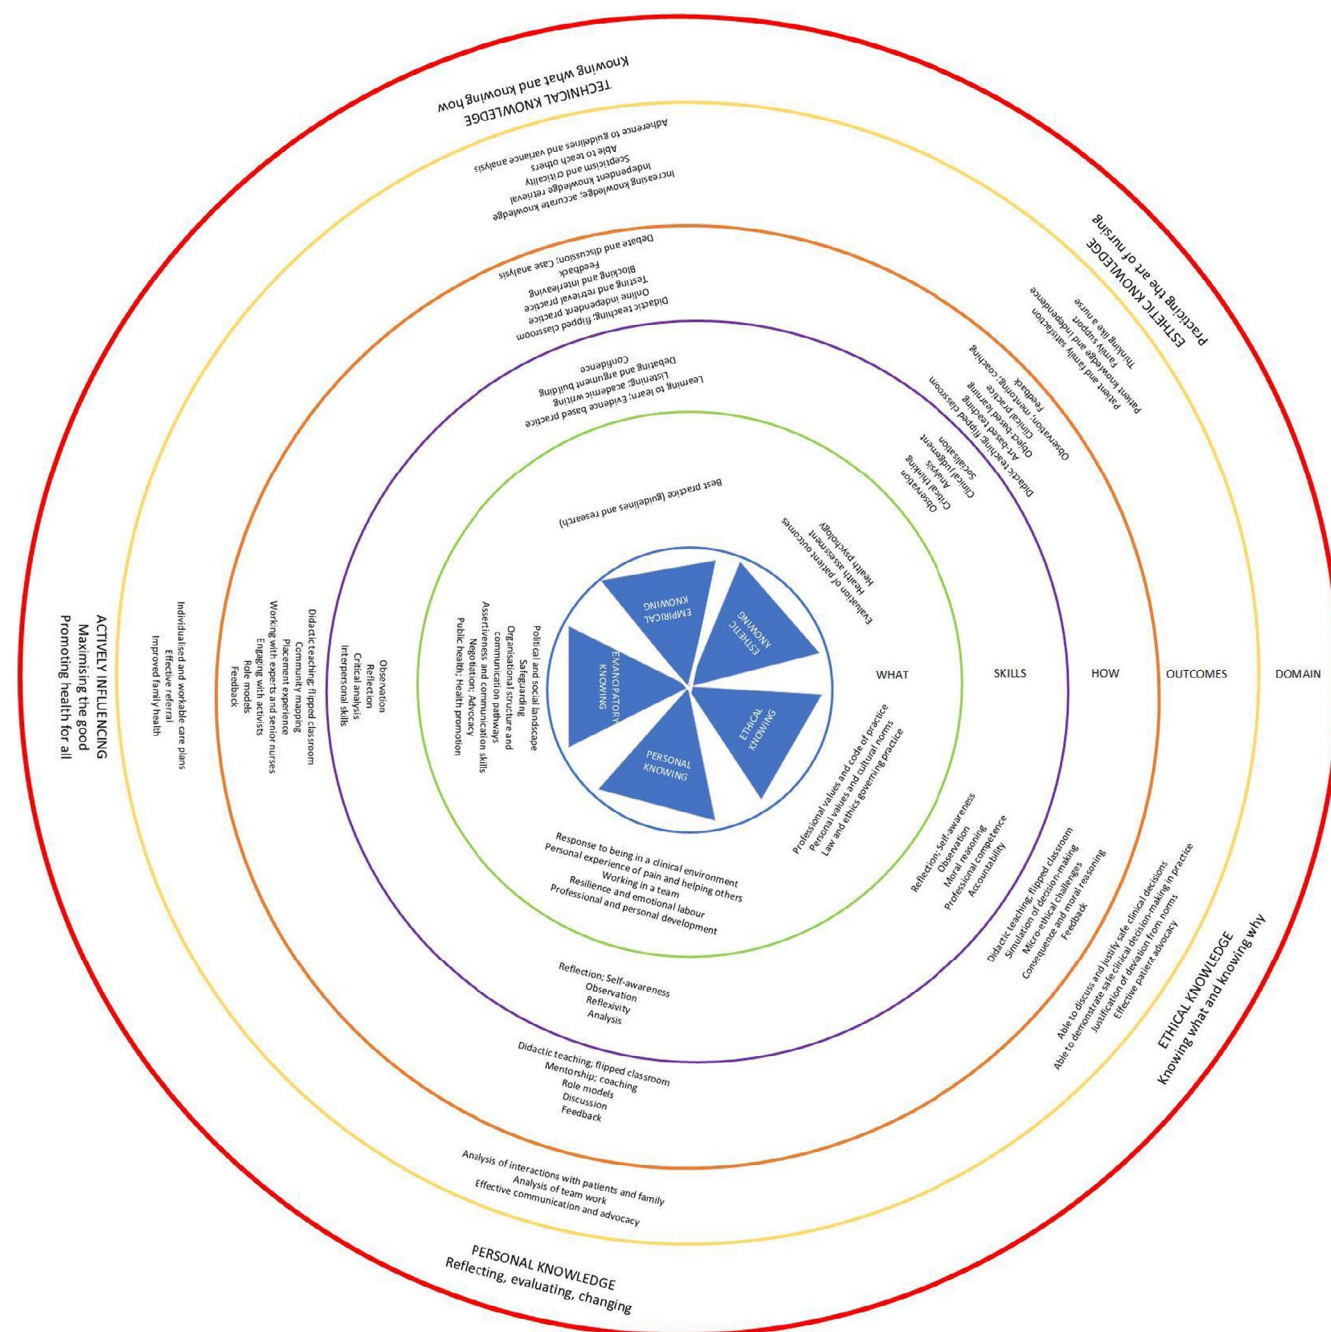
Knowing what and knowing how
TECHNICAL KNOWLEDGE

Adherence to guidelines and variance analysis
Able to teach others
Scepticism and criticality
Independent knowledge retrieval
Increasing knowledge; accurate knowledge

Debate and discussion; Case analysis
Feedback
Blocking and interleaving
Testing and retrieval practice
Online independent practice
Didactic teaching; flipped classroom

Learning to learn; Evidence based practice
Listening; academic writing
Debating and argument building
Confidence

Best practice (guidelines and research)

Practicing the art of nursing
ESTHETIC KNOWLEDGE

Patient and family satisfaction
Patient knowledge and independence
Family support
Thinking like a nurse

Observation; mentoring; coaching
Feedback
Clinical practice
Object-based learning
Art-based learning
Didactic teaching; flipped classroom

Observation
Critical thinking
Analysis
Clinical judgement
Socialisation

Evaluation of patient outcomes
Health assessment
Health psychology

EMPIRICAL KNOWING
ESTHETIC KNOWING
EMANCIPATORY KNOWING
ETHICAL KNOWING
PERSONAL KNOWING

WHAT
SKILLS
HOW
OUTCOMES
DOMAIN

ACTIVELY INFLUENCING
Maximising the good
Promoting health for all

Individualised and workable care plans
Effective referral
Improved family health

Didactic teaching; flipped classroom
Community mapping
Placement experience
Working with experts and senior nurses
Engaging with activists
Role models
Feedback

Observation
Reflection
Critical analysis
Interpersonal skills

Political and social landscape
Safeguarding
Organisational structure and communication pathways
Assertiveness and communication skills
Negotiation; Advocacy
Public health; Health promotion

Professional values and code of practice
Personal values and cultural norms
Law and ethics governing practice

Reflection; Self-awareness
Observation
Moral reasoning
Professional competence
Accountability

Didactic teaching; flipped classroom
Simulation of decision-making
Micro-ethical challenges
Consequence and moral reasoning
Feedback

Able to discuss and justify safe clinical decisions
Able to demonstrate safe clinical decision-making in practice
Justification of deviation from norms
Effective patient advocacy

ETHICAL KNOWLEDGE
Knowing what and knowing why

Response to being in a clinical environment
Personal experience of pain and helping others
Working in a team
Resilience and emotional labour
Professional and personal development

Reflection; Self-awareness
Observation
Reflexivity
Analysis

Didactic teaching; flipped classroom
Mentorship; coaching
Role models
Discussion
Feedback

Analysis of interactions with patients and family
Analysis of team work
Effective communication and advocacy

PERSONAL KNOWLEDGE
Reflecting, evaluating, changing